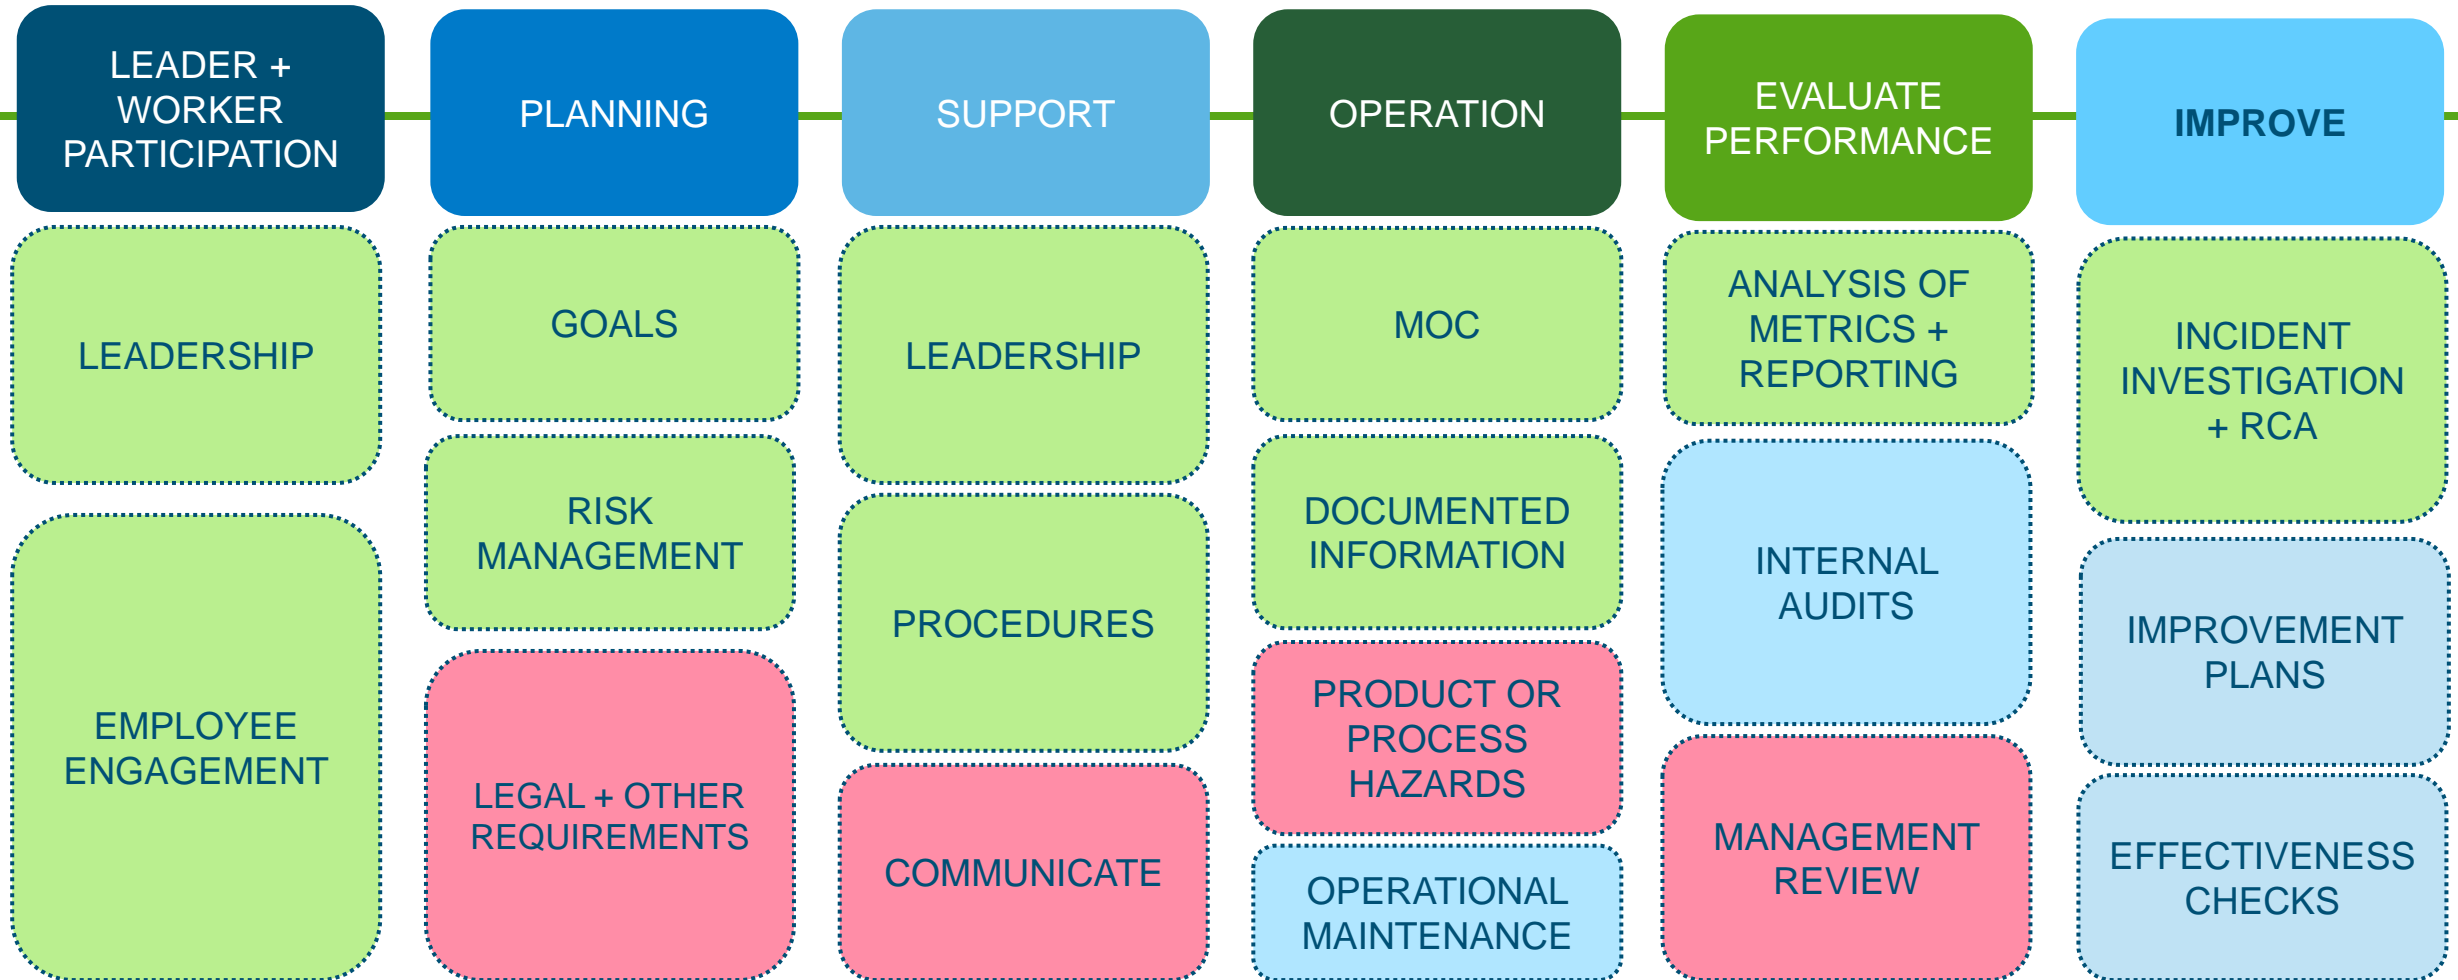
LEADER + WORKER PARTICIPATION

LEADERSHIP

EMPLOYEE ENGAGEMENT

PLANNING

GOALS

RISK MANAGEMENT

LEGAL + OTHER REQUIREMENTS

SUPPORT

LEADERSHIP

PROCEDURES

COMMUNICATE

OPERATION

MOC

DOCUMENTED INFORMATION

PRODUCT OR PROCESS HAZARDS

OPERATIONAL MAINTENANCE

EVALUATE PERFORMANCE

ANALYSIS OF METRICS + REPORTING

INTERNAL AUDITS

MANAGEMENT REVIEW

IMPROVE

INCIDENT INVESTIGATION + RCA

IMPROVEMENT PLANS

EFFECTIVENESS CHECKS